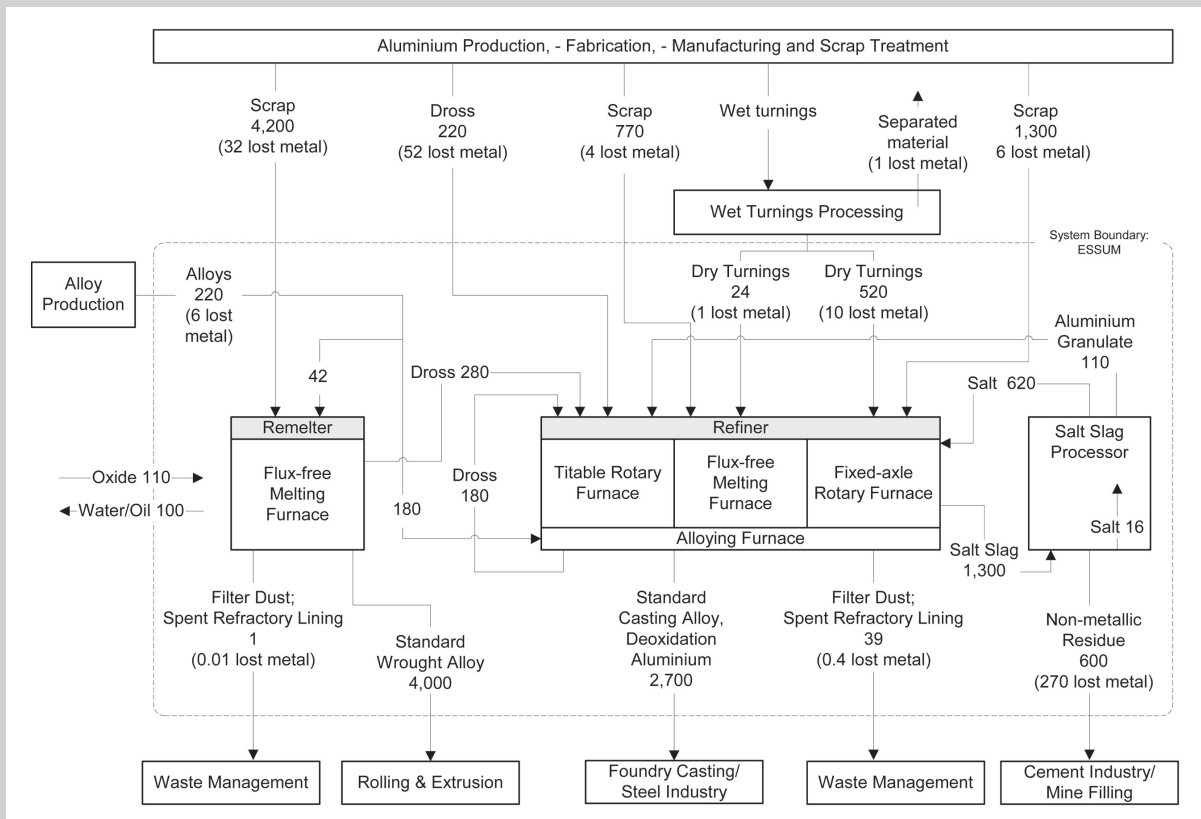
Aluminium Production, - Fabrication, - Manufacturing and Scrap Treatment

Scrap
4,200
(32 lost metal)

Dross
220
(52 lost metal)

Scrap
770
(4 lost metal)

Wet turnings

Separated material
(1 lost metal)

Scrap
1,300
6 lost metal)

Wet Turnings Processing

System Boundary: ESSUM

Alloy Production

Alloys
220
(6 lost metal)

Dry Turnings
24
(1 lost metal)

Dry Turnings
520
(10 lost metal)

Aluminium Granulate
110

42

Dross 280

Salt 620

Remelter

Flux-free Melting Furnace

Oxide 110

Water/Oil 100

180

Dross
180

Refiner

Titable Rotary Furnace

Flux-free Melting Furnace

Fixed-axle Rotary Furnace

Alloying Furnace

Salt Slag Processor

Salt 16

Salt Slag
1,300

Filter Dust;
Spent Refractory Lining
1
(0.01 lost metal)

Standard
Wrought Alloy
4,000

Standard
Casting Alloy,
Deoxidation
Aluminium
2,700

Filter Dust;
Spent Refractory Lining
39
(0.4 lost metal)

Non-metallic
Residue
600
(270 lost metal)

Waste Management

Rolling & Extrusion

Foundry Casting/
Steel Industry

Waste Management

Cement Industry/
Mine Filling